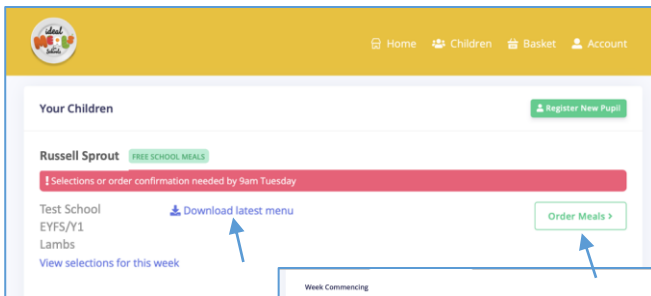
ideal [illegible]

Home Children Basket Account

Your Children

Register New Pupil

Russell Sprout FREE SCHOOL MEALS

! Selections or order confirmation needed by 9am Tuesday

Test School
EYFS/Y1
Lambs

Download latest menu

Order Meals ›

View selections for this week

Week Commencing